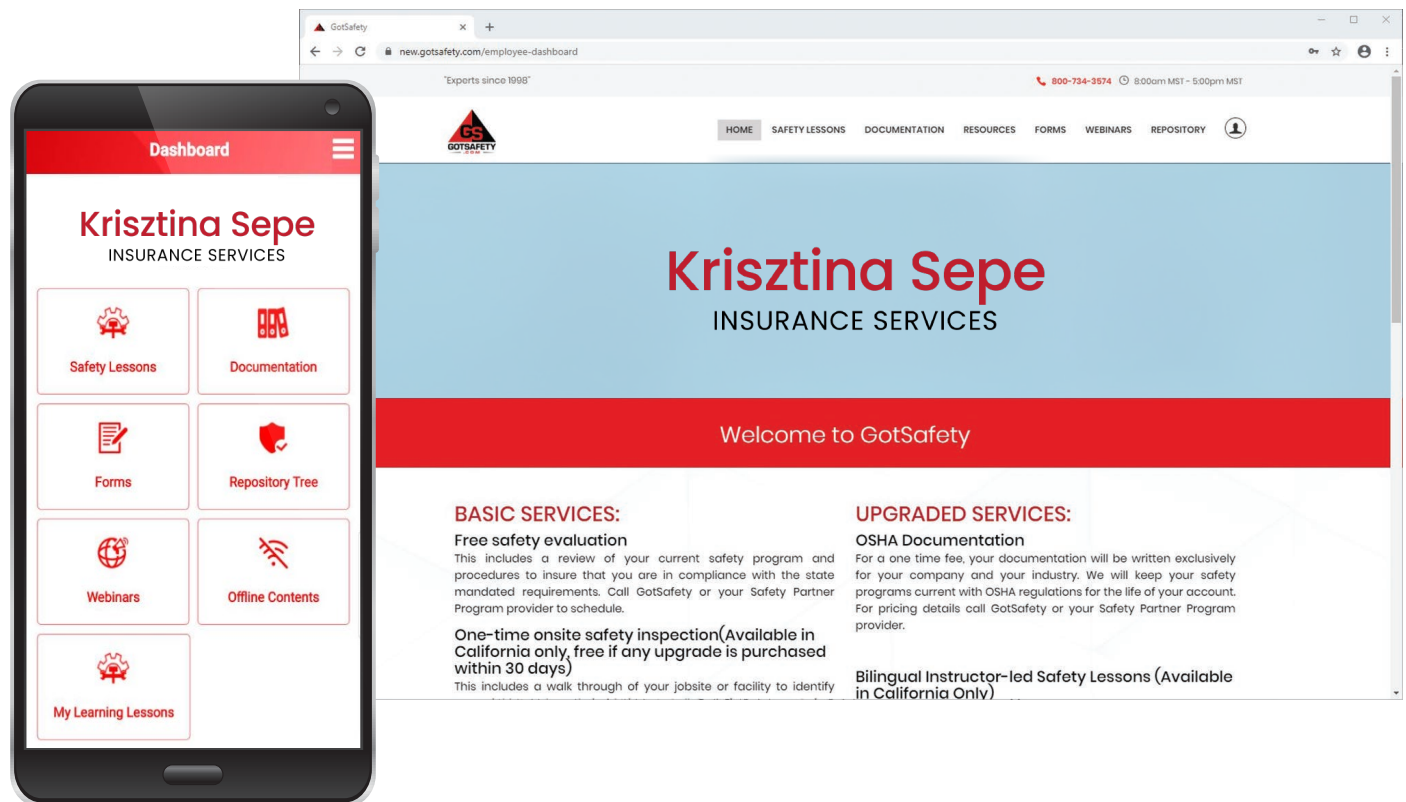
GotSafety
new.gotsafety.com/employee-dashboard

"Experts since 1998"

800-734-3574 8:00am MST - 5:00pm MST

GS
GOTSAFETY

HOME SAFETY LESSONS DOCUMENTATION RESOURCES FORMS WEBINARS REPOSITORY

Krisztina Sepe
INSURANCE SERVICES

Welcome to GotSafety

BASIC SERVICES:

Free safety evaluation
This includes a review of your current safety program and procedures to insure that you are in compliance with the state mandated requirements. Call GotSafety or your Safety Partner Program provider to schedule.

One-time onsite safety inspection(Available in California only, free if any upgrade is purchased within 30 days)
This includes a walk through of your jobsite or facility to identify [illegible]

UPGRADED SERVICES:

OSHA Documentation
For a one time fee, your documentation will be written exclusively for your company and your industry. We will keep your safety programs current with OSHA regulations for the life of your account. For pricing details call GotSafety or your Safety Partner Program provider.

Bilingual Instructor-led Safety Lessons (Available in California Only)

Dashboard

Krisztina Sepe
INSURANCE SERVICES

Safety Lessons
Documentation
Forms
Repository Tree
Webinars
Offline Contents
My Learning Lessons